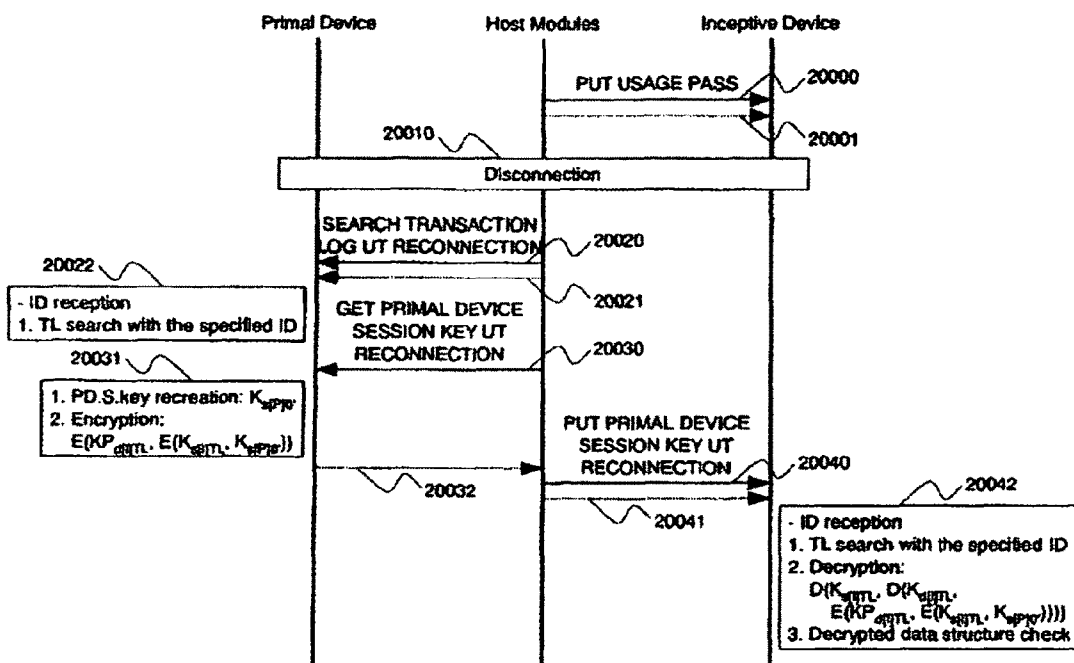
Primal Device

Host Modules

Inceptive Device

PUT USAGE PASS

20000

20001

20010

Disconnection

SEARCH TRANSACTION LOG UT RECONNECTION

20020

20021

20022

- ID reception
1. TL search with the specified ID

GET PRIMAL DEVICE SESSION KEY UT RECONNECTION

20030

20031

1. PD.S.key recreation: $K_{sP[P]}$
2. Encryption:
$E(KP_{d[TM]}, E(K_{s[TM]}, K_{sP[P]}))$

PUT PRIMAL DEVICE SESSION KEY UT RECONNECTION

20040

20032

20041

20042

- ID reception
1. TL search with the specified ID
2. Decryption:
$D(K_{s[TM]}, D(K_{d[TM]}, E(KP_{d[TM]}, E(K_{s[TM]}, K_{sP[P]}))))$
3. Decrypted data structure check